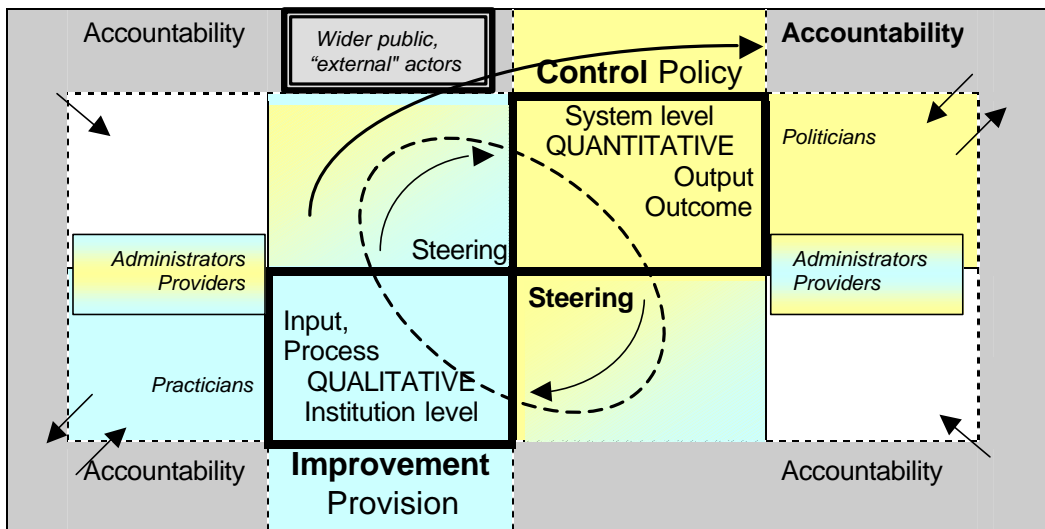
Accountability

Wider public, "external" actors

Control Policy

Accountability

System level QUANTITATIVE Output Outcome

Politicians

Administrators Providers

Steering

Administrators Providers

Steering

Input, Process QUALITATIVE Institution level

Practicians

Accountability

Improvement Provision

Accountability